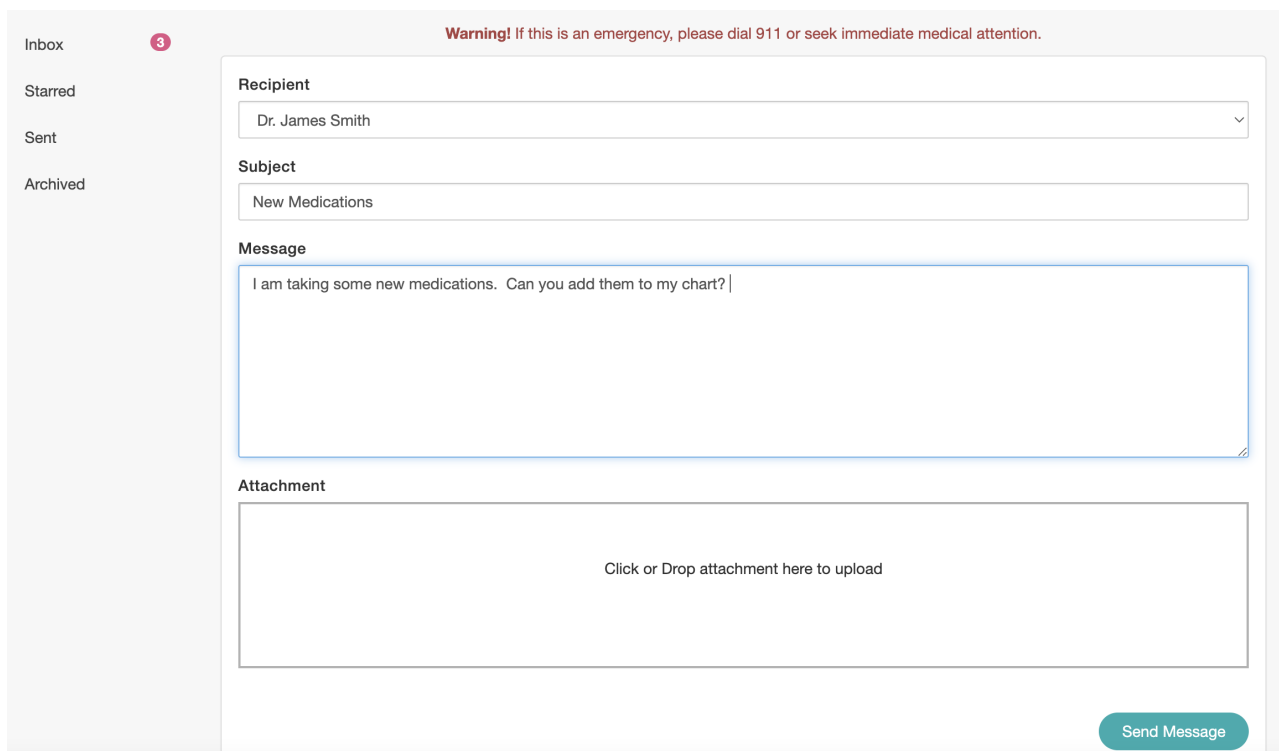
Inbox 3

Starred

Sent

Archived

**Warning!** If this is an emergency, please dial 911 or seek immediate medical attention.

Recipient

Dr. James Smith

Subject

New Medications

Message

I am taking some new medications. Can you add them to my chart?

Attachment

Click or Drop attachment here to upload

Send Message